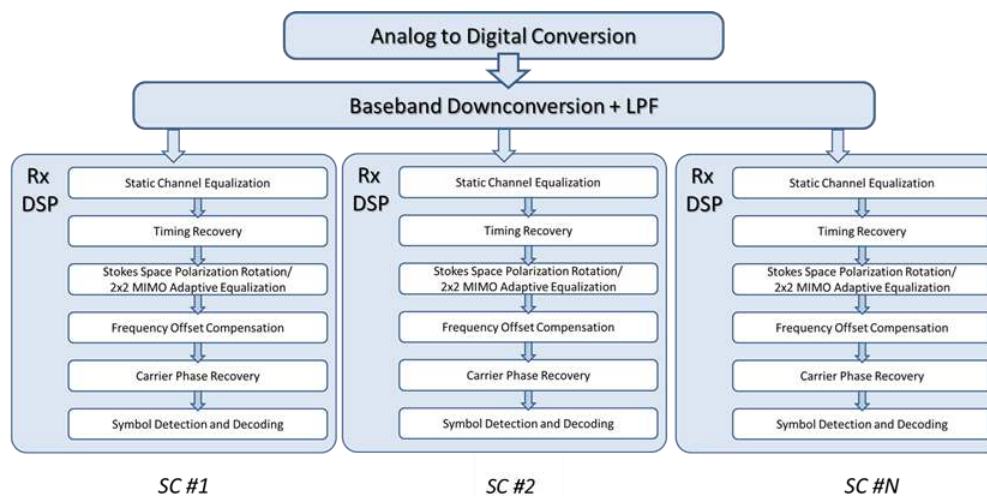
Analog to Digital Conversion

Baseband Downconversion + LPF

Rx DSP
Static Channel Equalization
Timing Recovery
Stokes Space Polarization Rotation/ 2x2 MIMO Adaptive Equalization
Frequency Offset Compensation
Carrier Phase Recovery
Symbol Detection and Decoding

Rx DSP
Static Channel Equalization
Timing Recovery
Stokes Space Polarization Rotation/ 2x2 MIMO Adaptive Equalization
Frequency Offset Compensation
Carrier Phase Recovery
Symbol Detection and Decoding

Rx DSP
Static Channel Equalization
Timing Recovery
Stokes Space Polarization Rotation/ 2x2 MIMO Adaptive Equalization
Frequency Offset Compensation
Carrier Phase Recovery
Symbol Detection and Decoding

SC #1

SC #2

SC #N